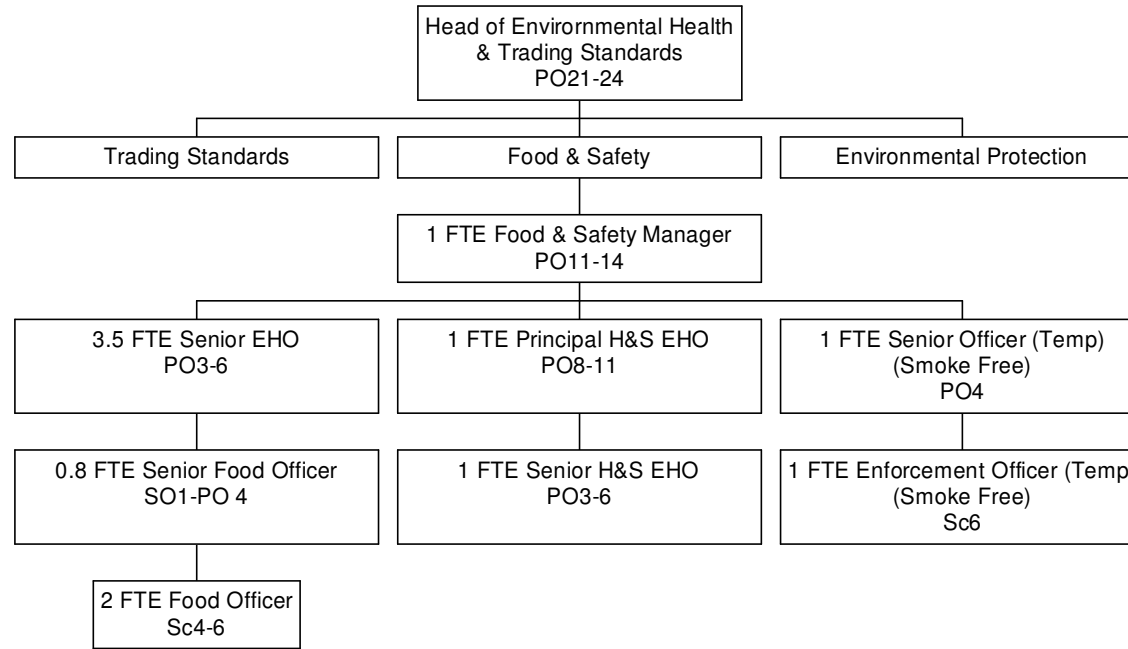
Head of Envirornmental Health & Trading Standards
PO21-24

Trading Standards

Food & Safety

Environmental Protection

1 FTE Food & Safety Manager
PO11-14

3.5 FTE Senior EHO
PO3-6

1 FTE Principal H&S EHO
PO8-11

1 FTE Senior Officer (Temp)
(Smoke Free)
PO4

0.8 FTE Senior Food Officer
SO1-PO 4

1 FTE Senior H&S EHO
PO3-6

1 FTE Enforcement Officer (Temp
(Smoke Free)
Sc6

2 FTE Food Officer
Sc4-6